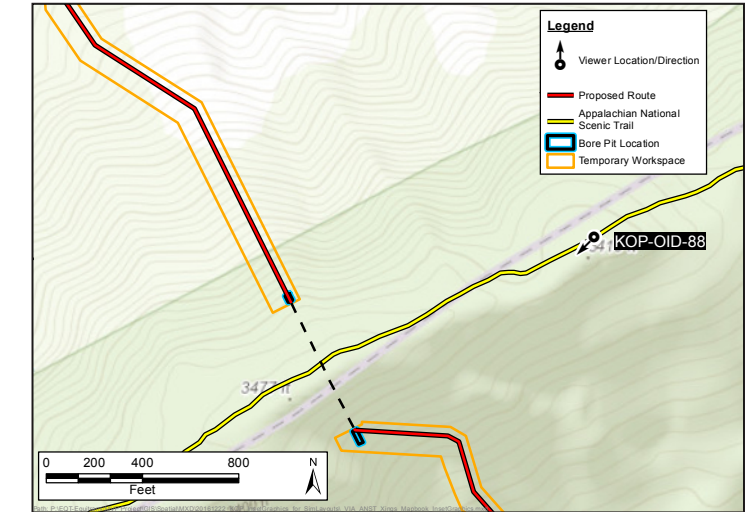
Legend

Viewer Location/Direction

Proposed Route

Appalachian National Scenic Trail

Bore Pit Location

Temporary Workspace

KOP-OID-88

3477 ft

0 200 400 800

Feet

N

Path: P:\EQT\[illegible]\GIS\Spatial\MXD\20181222\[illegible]_VIA_ANST_Xings_Mapbook_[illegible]